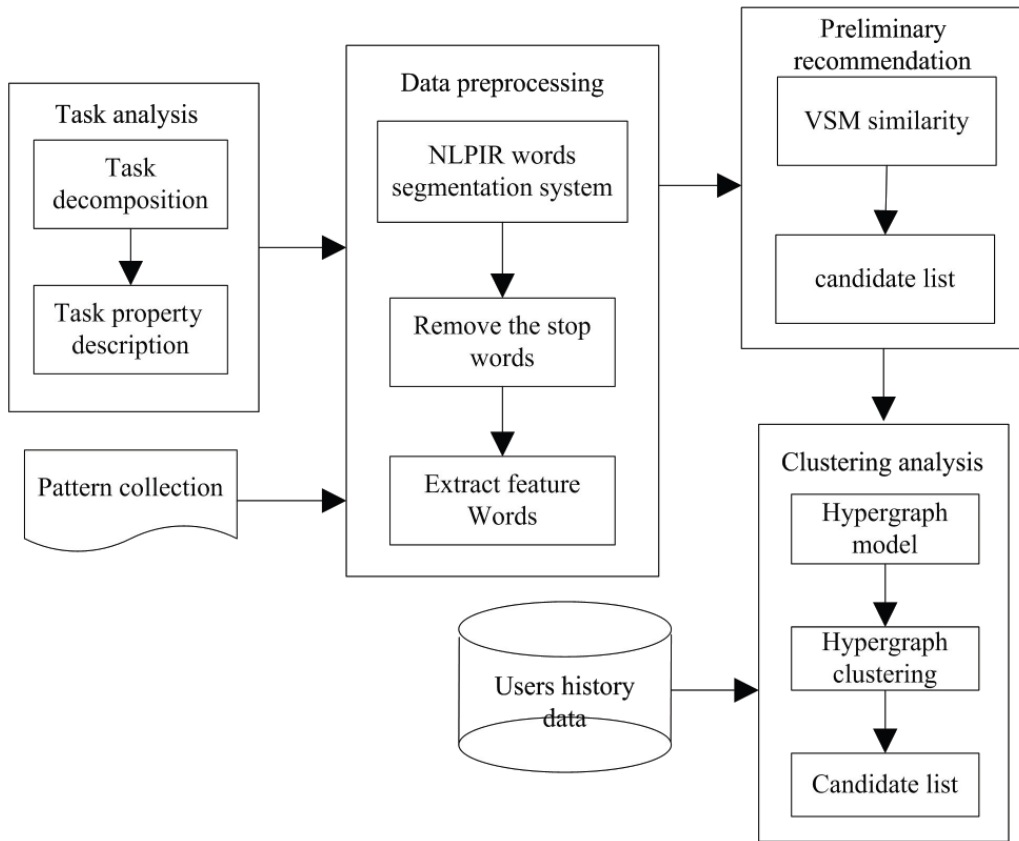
Task analysis

Task decomposition

Task property description

Data preprocessing

NLPIR words segmentation system

Remove the stop words

Extract feature Words

Pattern collection

Preliminary recommendation

VSM similarity

candidate list

Clustering analysis

Hypergraph model

Hypergraph clustering

Candidate list

Users history data